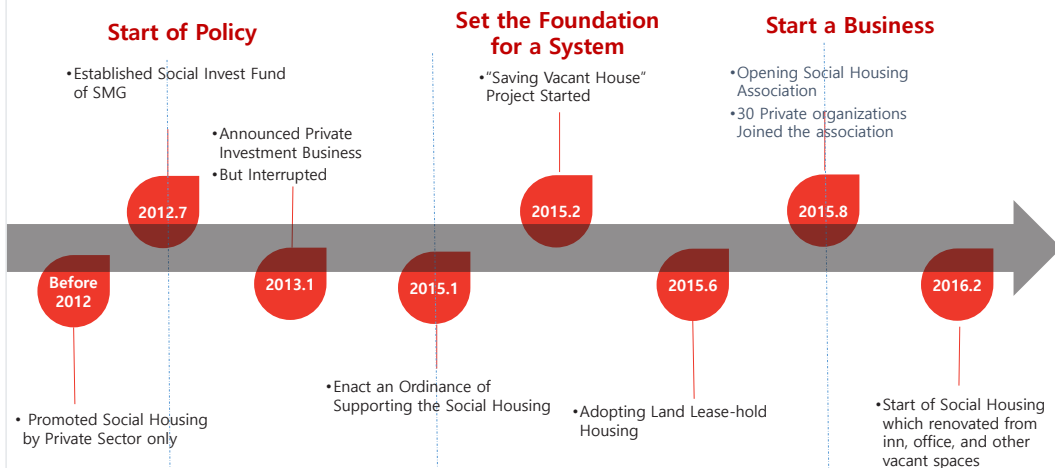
Start of Policy

Set the Foundation for a System

Start a Business

•Established Social Invest Fund of SMG

•Announced Private Investment Business
•But Interrupted

•"Saving Vacant House" Project Started

•Opening Social Housing Association
•30 Private organizations Joined the association

Before 2012

2012.7

2013.1

2015.1

2015.2

2015.6

2015.8

2016.2

• Promoted Social Housing by Private Sector only

•Enact an Ordinance of Supporting the Social Housing

•Adopting Land Lease-hold Housing

•Start of Social Housing which renovated from inn, office, and other vacant spaces